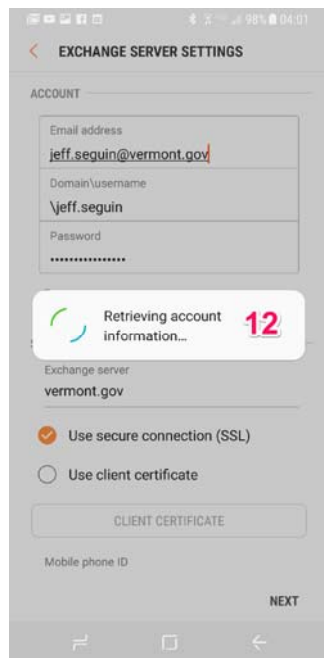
98% 04:01

EXCHANGE SERVER SETTINGS

ACCOUNT

Email address
jeff.seguin@vermont.gov

Domain\username
\jeff.seguin

Password
••••••••••••••••

Retrieving account information...

12

Exchange server
vermont.gov

Use secure connection (SSL)

Use client certificate

CLIENT CERTIFICATE

Mobile phone ID

NEXT